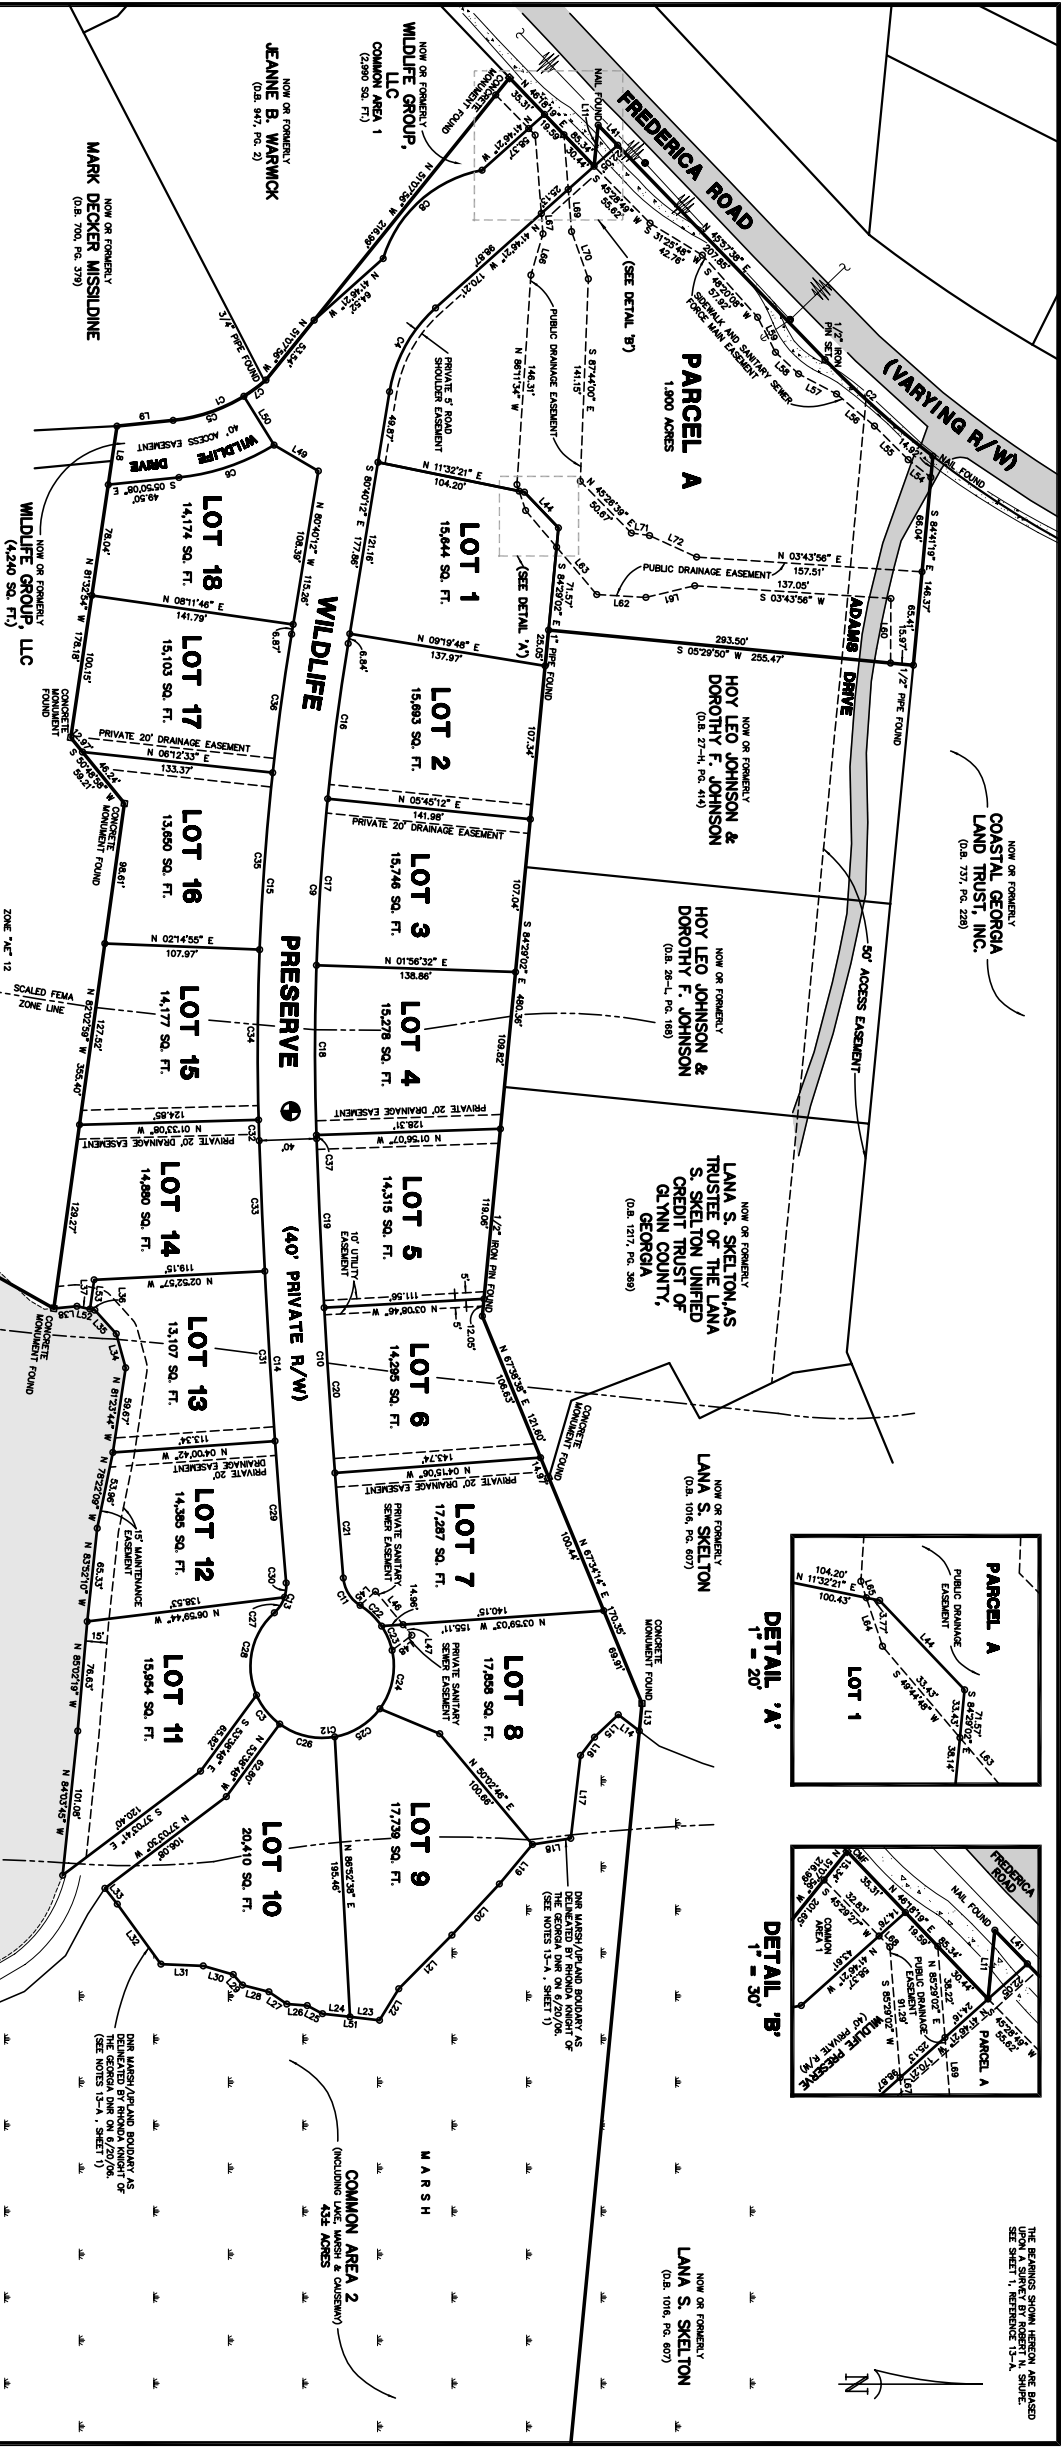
FREDERICA ROAD

(VARYING R/W)

PARCEL A
1.900 ACRES

NOW OR FORMERLY
WILDLIFE GROUP, LLC
COMMON AREA 1
(2,990 SQ. FT.)

NOW OR FORMERLY
JEANNE B. WARWICK
(D.B. 947, PG. 2)

NOW OR FORMERLY
MARK DECKER MISSILDINE
(D.B. 700, PG. 379)

NOW OR FORMERLY
WILDLIFE GROUP, LLC
(4,240 SQ. FT.)

NOW OR FORMERLY
COASTAL GEORGIA LAND TRUST, INC.
(D.B. 737, PG. 228)

NOW OR FORMERLY
HOY LEO JOHNSON & DOROTHY F. JOHNSON
(D.B. 27-H, PG. 414)

NOW OR FORMERLY
HOY LEO JOHNSON & DOROTHY F. JOHNSON
(D.B. 26-L, PG. 165)

NOW OR FORMERLY
LANA S. SKELTON, AS TRUSTEE OF THE LANA S. SKELTON UNIFIED CREDIT TRUST OF GLYNN COUNTY, GEORGIA
(D.B. 1217, PG. 369)

NOW OR FORMERLY
LANA S. SKELTON
(D.B. 1016, PG. 607)

NOW OR FORMERLY
LANA S. SKELTON
(D.B. 1016, PG. 607)

ADAMS DRIVE
50' ACCESS EASEMENT
WILDLIFE DRIVE
40' ACCESS EASEMENT
WILDLIFE PRESERVE
(40' PRIVATE R/W)
40'

LOT 1 15,644 SQ. FT.
LOT 2 15,693 SQ. FT.
LOT 3 15,746 SQ. FT.
LOT 4 15,278 SQ. FT.
LOT 5 14,315 SQ. FT.
LOT 6 14,295 SQ. FT.
LOT 7 17,287 SQ. FT.
LOT 8 17,658 SQ. FT.
LOT 9 17,739 SQ. FT.
LOT 10 20,410 SQ. FT.
LOT 11 15,954 SQ. FT.
LOT 12 14,385 SQ. FT.
LOT 13 13,107 SQ. FT.
LOT 14 14,880 SQ. FT.
LOT 15 14,177 SQ. FT.
LOT 16 13,650 SQ. FT.
LOT 17 15,103 SQ. FT.
LOT 18 14,174 SQ. FT.

PUBLIC DRAINAGE EASEMENT
PRIVATE 5' ROAD SHOULDER EASEMENT
SIDEWALK AND SANITARY SEWER FORCE MAIN EASEMENT
PRIVATE 20' DRAINAGE EASEMENT
10' UTILITY EASEMENT
PRIVATE SANITARY SEWER EASEMENT
15' MAINTENANCE EASEMENT
(SEE DETAIL 'A')
(SEE DETAIL 'B')

1/2" IRON PIN SET
NAIL FOUND
CONCRETE MONUMENT FOUND
3/4" PIPE FOUND
1" PIPE FOUND
1/2" PIPE FOUND
1/2" IRON PIN FOUND

N 45°57'38" E 207.85'
S 46°20'06" W 57.92'
S 31°25'48" W 42.76'
S 45°29'49" W 55.62'
N 46°16'18" E 85.34'
S 84°41'19" E 146.37'
N 03°43'56" E 157.51'
S 03°43'56" W 137.05'
293.50'
S 05°29'50" W 255.47'
S 87°44'00" E 141.15'
N 86°17'34" W 146.31'
N 45°28'39" E 50.67'
N 11°32'21" E 104.20'
S 80°40'12" E 177.88'
N 41°49'21" W 170.21'
N 51°07'56" W 216.89'
N 41°46'21" W 64.32'
N 80°40'12" W 115.26'
N 09°19'48" E 137.97'
N 08°11'46" E 141.79'
N 05°45'12" E 141.98'
N 06°12'33" E 133.37'
N 01°56'32" E 138.86'
N 02°14'55" E 107.97'
N 01°56'07" W 128.31'
N 01°33'08" W 124.85'
N 03°08'56" W 111.56'
N 02°52'57" W 118.15'
N 04°15'06" W 143.74'
N 04°00'42" W 113.34'
N 03°59'03" W 155.11'
N 06°59'44" W 138.53'
S 84°29'02" E 480.36'
N 67°38'38" E 108.63'
N 67°34'14" E 170.35'
N 81°32'54" W 178.18'
N 82°02'59" W 355.40'
N 81°23'44" W
N 78°22'09" W
N 83°52'10" W
N 85°02'19" W
N 84°03'45" W
N 50°02'46" E 100.66'
N 86°52'38" E 195.46'
S 37°03'41" E 120.40'
N 53°36'48" E 85.82'
S 05°50'08" E 49.50'
N 50°48'59" W 59.21'

ZONE "AE" 12
SCALED FEMA ZONE LINE
MARSH

DNR MARSH/UPLAND BOUDARY AS DELINEATED BY RHONDA KNIGHT OF THE GEORGIA DNR ON 6/20/08. (SEE NOTES 13-A, SHEET 1)

COMMON AREA 2
(INCLUDING LAKE, MARSH & CAUSEWAY)
43± ACRES

DETAIL 'A'
1" = 20'
PARCEL A
LOT 1
PUBLIC DRAINAGE EASEMENT
N 11°32'21" E 104.20' 100.43'
S 49°44'45" W 33.43'
71.57'
S 84°29'02" E 33.43' 38.14'

DETAIL 'B'
1" = 30'
FREDERICA ROAD
NAIL FOUND
PARCEL A
COMMON AREA 1
PUBLIC DRAINAGE EASEMENT
WILDLIFE PRESERVE (40' PRIVATE R/W)
N 46°16'18" E 85.34'
S 45°29'27" W 32.83'
S 85°29'02" W
N 85°29'02" E

THE BEARINGS SHOWN HEREON ARE BASED UPON A SURVEY BY ROBERT N. SHUPE. SEE SHEET 1, REFERENCE 13-A.

N